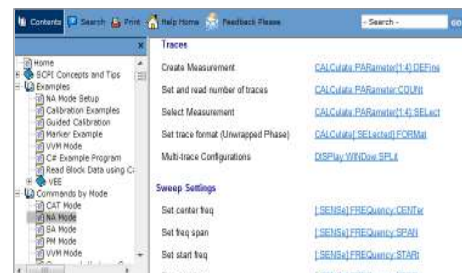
Contents Search Print Help Home Feedback Please -Search- GO

Home
SCPI Concepts and Tips
Examples
NA Mode Setup
Calibration Examples
Guided Calibration
Marker Example
VVM Mode
C# Example Program
Read Block Data using C
VEE
Commands by Mode
CAT Mode
NA Mode
SA Mode
PM Mode
VVM Mode

Traces

| | |
|---|---|
| Create Measurement | CALCulate:PARameter[1:4]:DEFine |
| Set and read number of traces | CALCulate:PARameter:COUNt |
| Select Measurement | CALCulate:PARameter[1:4]:SELect |
| Set trace format (Unwrapped Phase) | CALCulate[:SELected]:FORMat |
| Multi-trace Configurations | DISPlay:WINDow:SPLit |

Sweep Settings

| | |
|---|---|
| Set center freq | [:SENSe]:FREQuency:CENTer |
| Set freq span | [:SENSe]:FREQuency:SPAN |
| Set start freq | [:SENSe]:FREQuency:STARt |